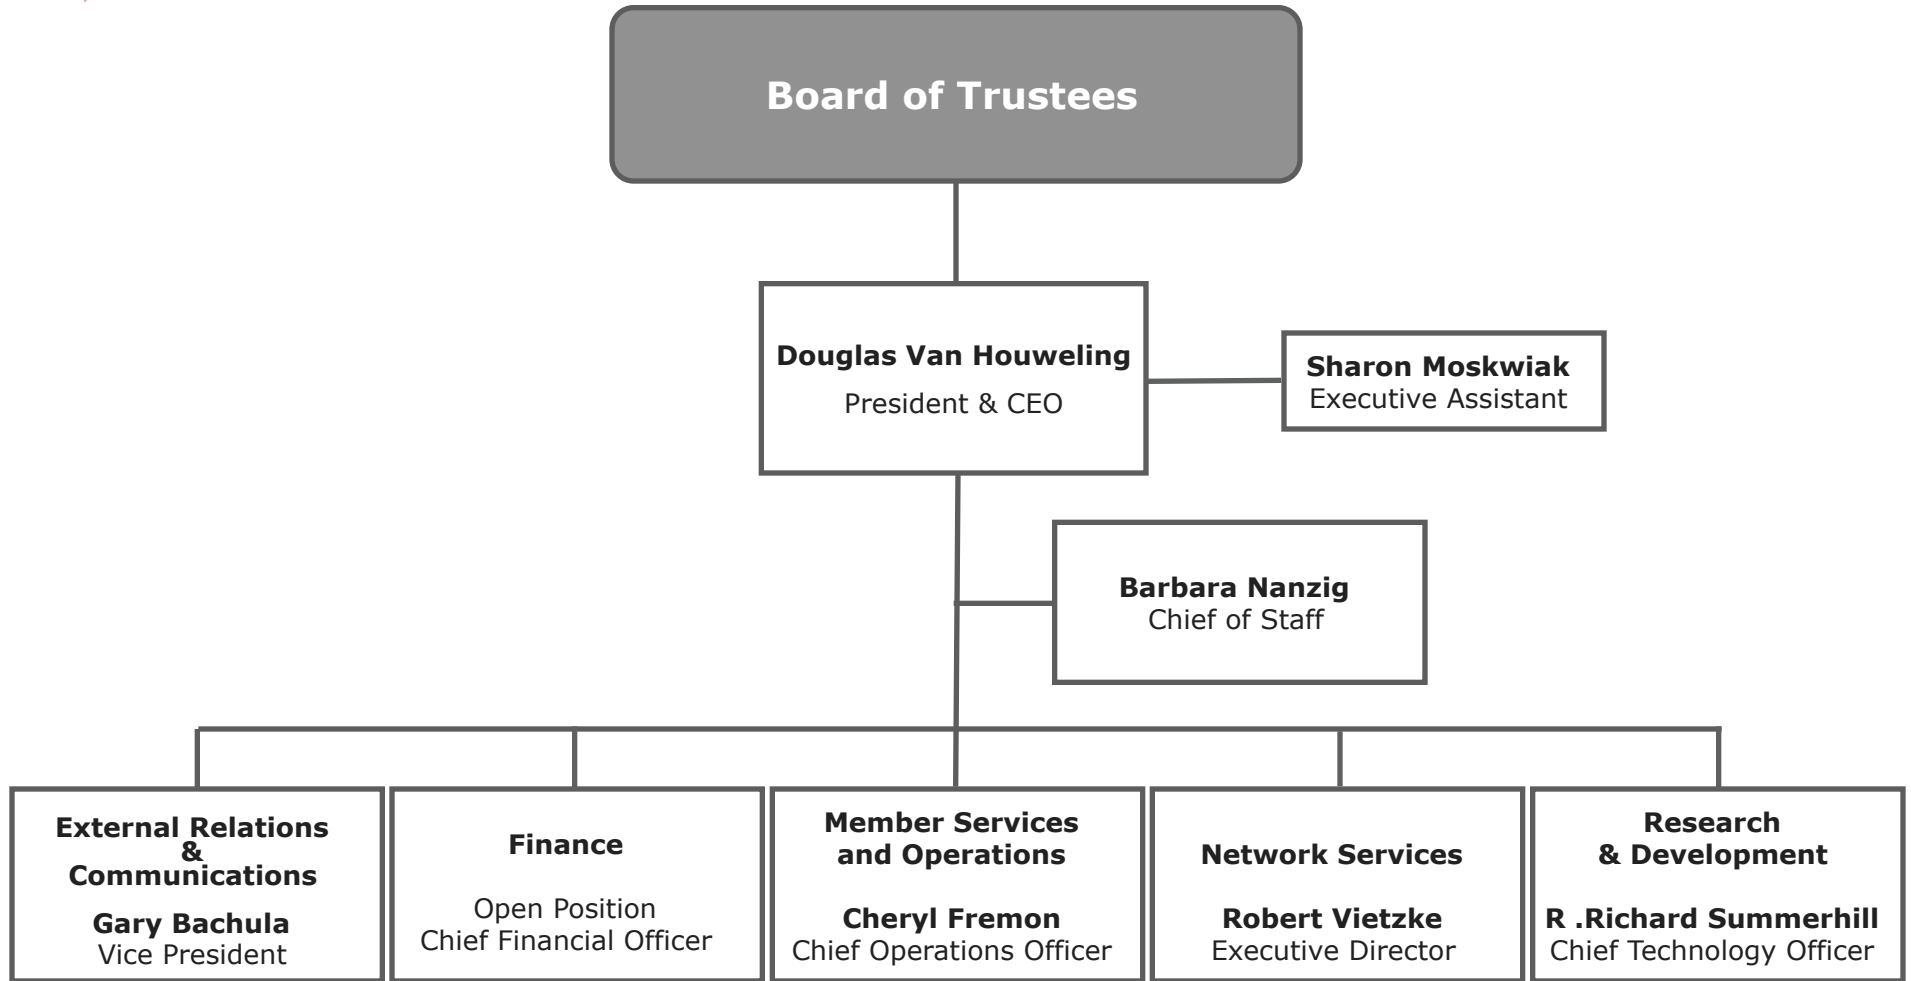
Board of Trustees

Douglas Van Houweling
President & CEO

Sharon Moskwiak
Executive Assistant

Barbara Nanzig
Chief of Staff

External Relations & Communications
Gary Bachula
Vice President

Finance
Open Position
Chief Financial Officer

Member Services and Operations
Cheryl Fremon
Chief Operations Officer

Network Services
Robert Vietzke
Executive Director

Research & Development
R .Richard Summerhill
Chief Technology Officer